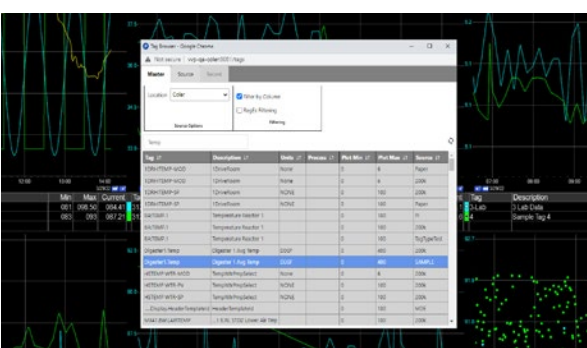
Tag Browser - Google Chrome

Not secure | vcp-qa-coiler:5001/tags

Master Source Server

Location Coiler

Filter by Column

RegEx Filtering

Source Options

Filtering

Temp

| Tag | Description | Units | Process | Plot Min | Plot Max | Source |
|---|---|---|---|---|---|---|
| 1DRHTEMP-W2D | 1DriveRoom | None | | 0 | 6 | Paper |
| 1DRHTEMP-W2D | 1DriveRoom | NONE | | 0 | 6 | 200t |
| 1DRHTEMP-SP | 1DriveRoom | NONE | | 0 | 180 | 200t |
| 1DRHTEMP-SP | 1DriveRoom | NONE | | 0 | 180 | 200t |
| 6ATEMP-1 | Temperature Reactor 1 | | | 0 | 180 | 200t |
| 6ATEMP-1 | Temperature Reactor 1 | | | 0 | 180 | Pi |
| 6ATEMP-1 | Temperature Reactor 1 | | | 0 | 180 | TagTypeTest |
| Digester1 Temp | Digester 1 Avg Temp | DEGF | | 0 | 460 | 200t |
| Digester1 Temp | Digester 1 Avg Temp | DEGF | | 0 | 460 | SAMPLE |
| HETEMP-WRK-W2D | TempIdleProgSelect | None | | 0 | 6 | 200t |
| HETEMP-WRK-Pe | TempIdleProgSelect | NONE | | 0 | 180 | 200t |
| HETEMP-WRK-SP | TempIdleProgSelect | NONE | | 0 | 180 | 200t |
| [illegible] | HeaderTempSelect | | | 0 | 180 | NONE |
| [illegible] | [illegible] | | | 0 | 180 | 200t |

12:00 15:00

Min Max Current
081 096.50 084.41
083 093 087.21

Tag Description
3-Lab Data
Sample Tag 4

07:00 08:00